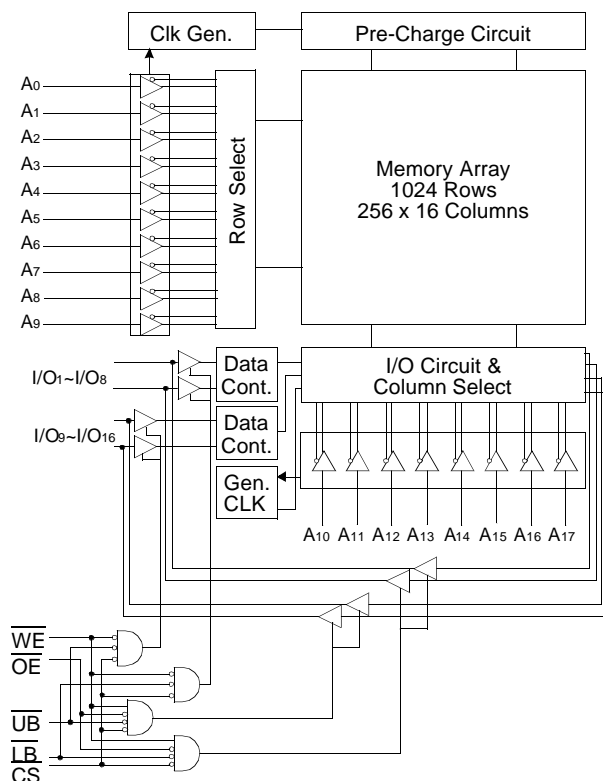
Clk Gen.

Pre-Charge Circuit

$A_0$
$A_1$
$A_2$
$A_3$
$A_4$
$A_5$
$A_6$
$A_7$
$A_8$
$A_9$

Row Select

Memory Array
1024 Rows
256 x 16 Columns

$I/O_1 \sim I/O_8$

Data Cont.

I/O Circuit & Column Select

$I/O_9 \sim I/O_{16}$

Data Cont.

Gen. CLK

$A_{10}$ $A_{11}$ $A_{12}$ $A_{13}$ $A_{14}$ $A_{15}$ $A_{16}$ $A_{17}$

$\overline{WE}$
$\overline{OE}$
$\overline{UB}$
$\overline{LB}$
$\overline{CS}$